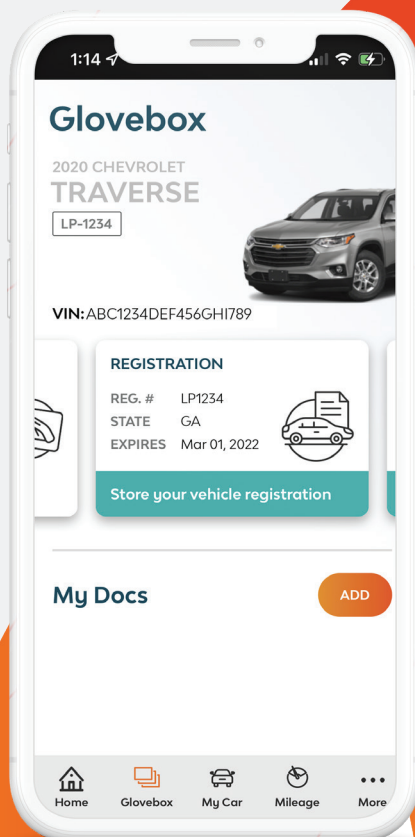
1:14

Glovebox

2020 CHEVROLET
TRAVERSE
LP-1234

VIN: ABC1234DEF456GHI789

REGISTRATION
| REG. # | LP1234 |
|---|---|
| STATE | GA |
| EXPIRES | Mar 01, 2022 |

Store your vehicle registration

My Docs

ADD

Home Glovebox My Car Mileage More